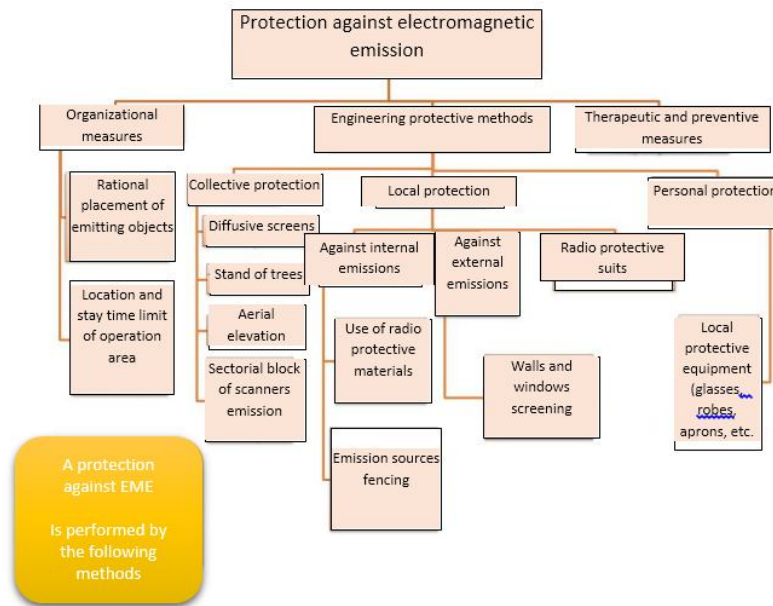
Protection against electromagnetic emission

Organizational measures

Engineering protective methods

Therapeutic and preventive measures

Rational placement of emitting objects

Location and stay time limit of operation area

Collective protection

Local protection

Personal protection

Diffusive screens

Stand of trees

Aerial elevation

Sectorial block of scanners emission

Against internal emissions

Against external emissions

Radio protective suits

Use of radio protective materials

Emission sources fencing

Walls and windows screening

Local protective equipment (glasses, robes, aprons, etc.

A protection against EME

Is performed by the following methods